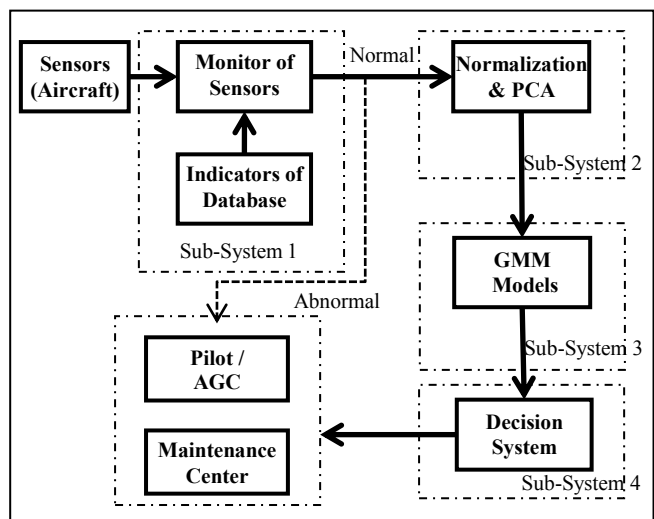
Sensors (Aircraft)

Monitor of Sensors

Normal

Normalization & PCA

Indicators of Database

Sub-System 2

Sub-System 1

GMM Models

Abnormal

Pilot / AGC

Sub-System 3

Maintenance Center

Decision System

Sub-System 4